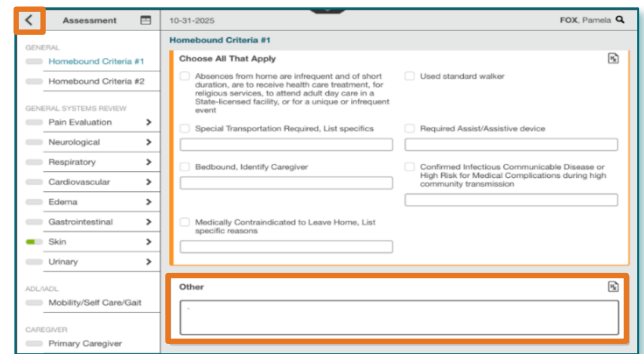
Assessment

GENERAL
Homebound Criteria #1
Homebound Criteria #2

GENERAL SYSTEMS REVIEW
Pain Evaluation
Neurological
Respiratory
Cardiovascular
Edema
Gastrointestinal
Skin
Urinary

ADL/IADL
Mobility/Self Care/Gait

CAREGIVER
Primary Caregiver

10-31-2025

FOX, Pamela

Homebound Criteria #1

Choose All That Apply

Absences from home are infrequent and of short duration, are to receive health care treatment, for religious services, to attend adult day care in a State-licensed facility, or for a unique or infrequent event

Used standard walker

Special Transportation Required, List specifics

Required Assist/Assistive device

Bedbound, Identify Caregiver

Confirmed Infectious Communicable Disease or High Risk for Medical Complications during high community transmission

Medically Contraindicated to Leave Home, List specific reasons

Other